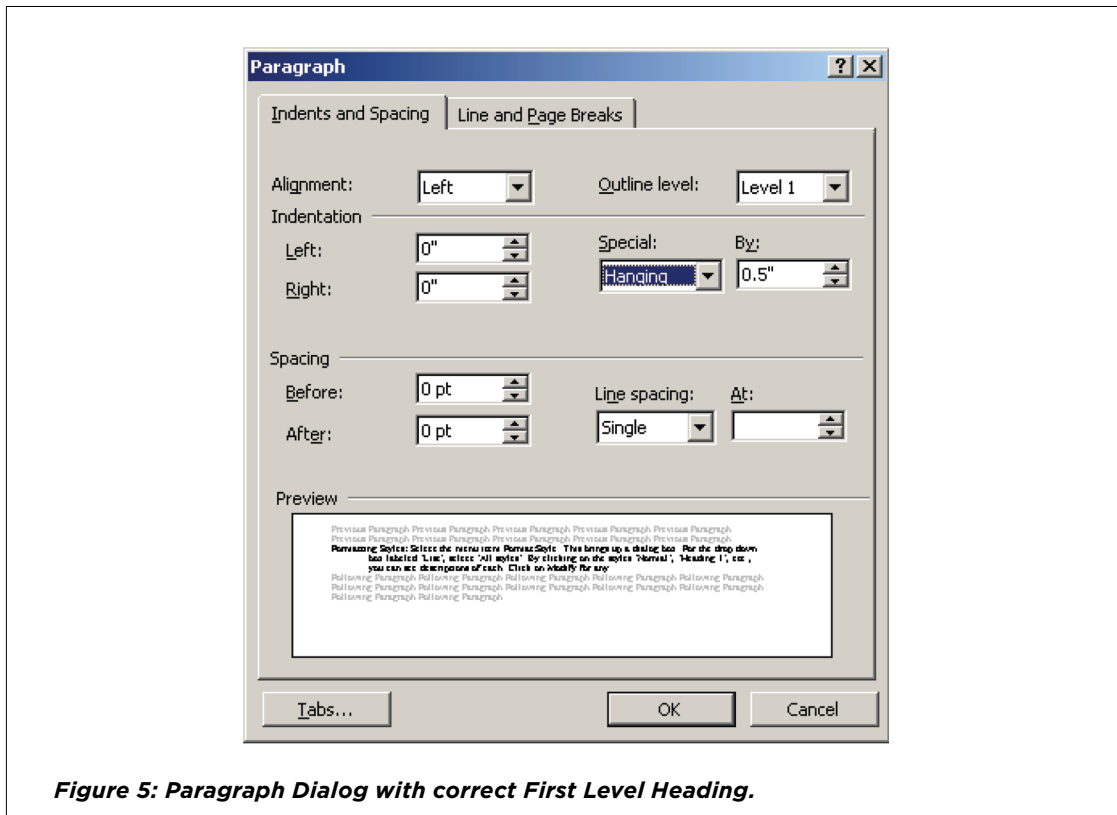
Paragraph

Indents and Spacing | Line and Page Breaks

Alignment: Left
Outline level: Level 1

Indentation
Left: 0"
Right: 0"
Special: Hanging
By: 0.5"

Spacing
Before: 0 pt
After: 0 pt
Line spacing: Single
At:

Preview

Previous Paragraph Previous Paragraph Previous Paragraph Previous Paragraph Previous Paragraph Previous Paragraph Previous Paragraph Previous Paragraph Previous Paragraph Previous Paragraph
Formatting Styles: Select the menu item Format:Style. This brings up a dialog box. For the drop down box labeled 'List', select 'All styles'. By clicking on the styles 'Normal', 'Heading 1', etc., you can see descriptions of each. Click on Modify for any
Following Paragraph Following Paragraph Following Paragraph Following Paragraph Following Paragraph Following Paragraph Following Paragraph Following Paragraph Following Paragraph Following Paragraph Following Paragraph Following Paragraph

Tabs... OK Cancel

Figure 5: Paragraph Dialog with correct First Level Heading.